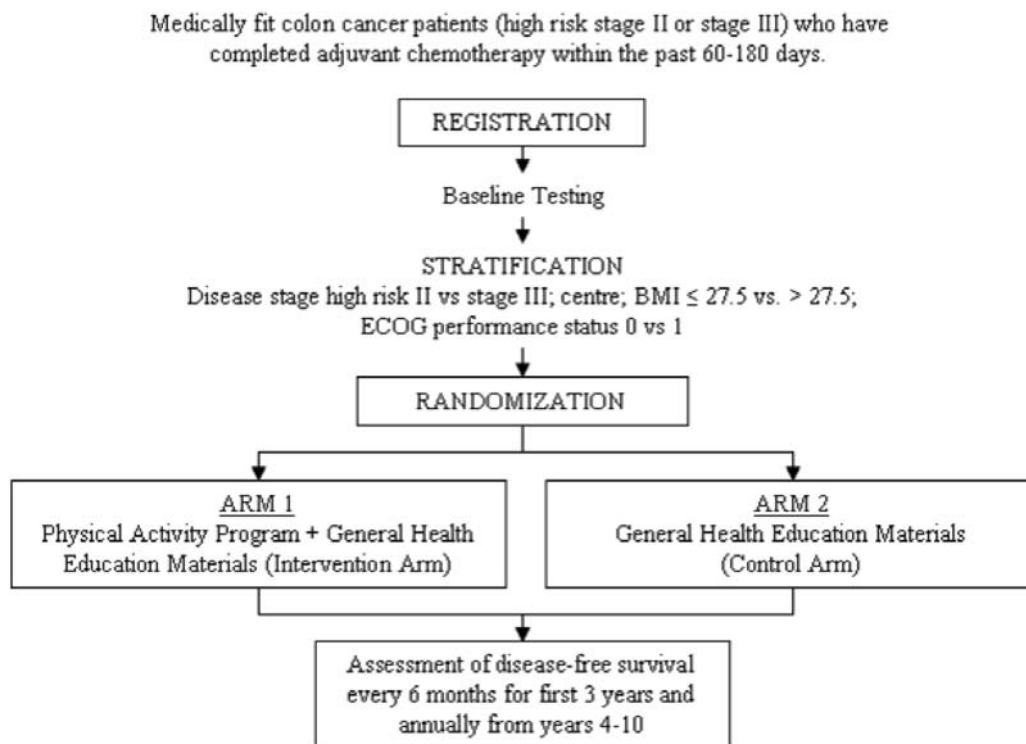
Medically fit colon cancer patients (high risk stage II or stage III) who have completed adjuvant chemotherapy within the past 60-180 days.

REGISTRATION

Baseline Testing

STRATIFICATION
Disease stage high risk II vs stage III; centre; BMI $\leq$ 27.5 vs. > 27.5; ECOG performance status 0 vs 1

RANDOMIZATION

ARM 1
Physical Activity Program + General Health Education Materials (Intervention Arm)

ARM 2
General Health Education Materials (Control Arm)

Assessment of disease-free survival every 6 months for first 3 years and annually from years 4-10